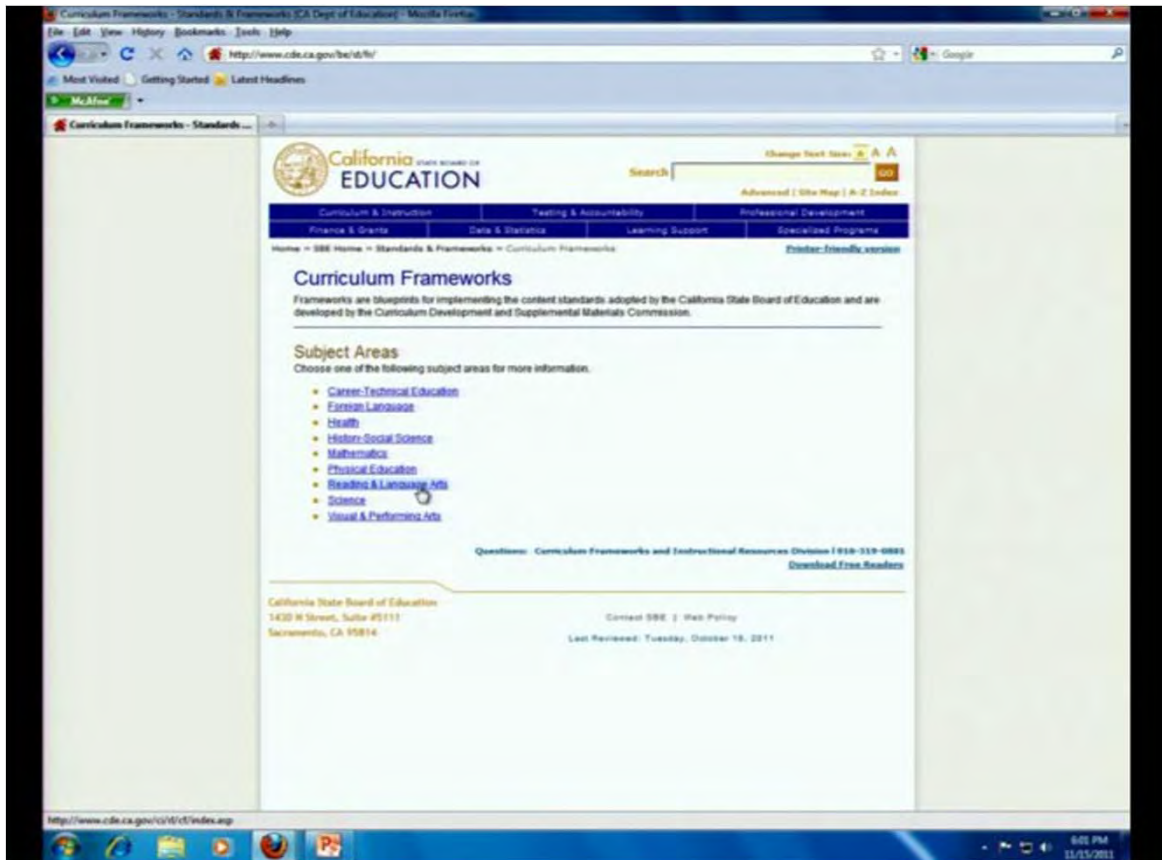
Curriculum Frameworks - Standards & Frameworks (CA Dept of Education) - Mozilla Firefox

File Edit View History Bookmarks Tools Help

http://www.cde.ca.gov/be/st/fr/

Google

Most Visited Getting Started Latest Headlines

McAfee

Curriculum Frameworks - Standards ...

California STATE BOARD OF EDUCATION

Change Text Size: A A A

Search GO

Advanced | Site Map | A-Z Index

Curriculum & Instruction | Testing & Accountability | Professional Development

Finance & Grants | Data & Statistics | Learning Support | Specialized Programs

Home » SBE Home » Standards & Frameworks » Curriculum Frameworks

Printer-friendly version

Curriculum Frameworks

Frameworks are blueprints for implementing the content standards adopted by the California State Board of Education and are developed by the Curriculum Development and Supplemental Materials Commission.

Subject Areas

Choose one of the following subject areas for more information.

- Career-Technical Education
- Foreign Language
- Health
- History-Social Science
- Mathematics
- Physical Education
- Reading & Language Arts
- Science
- Visual & Performing Arts

Questions: Curriculum Frameworks and Instructional Resources Division | 916-319-0881

Download Free Readers

California State Board of Education
1430 N Street, Suite #5111
Sacramento, CA 95814

Contact SBE | Web Policy

Last Reviewed: Tuesday, October 18, 2011

http://www.cde.ca.gov/ci/rl/cf/index.asp

6:01 PM
11/15/2011